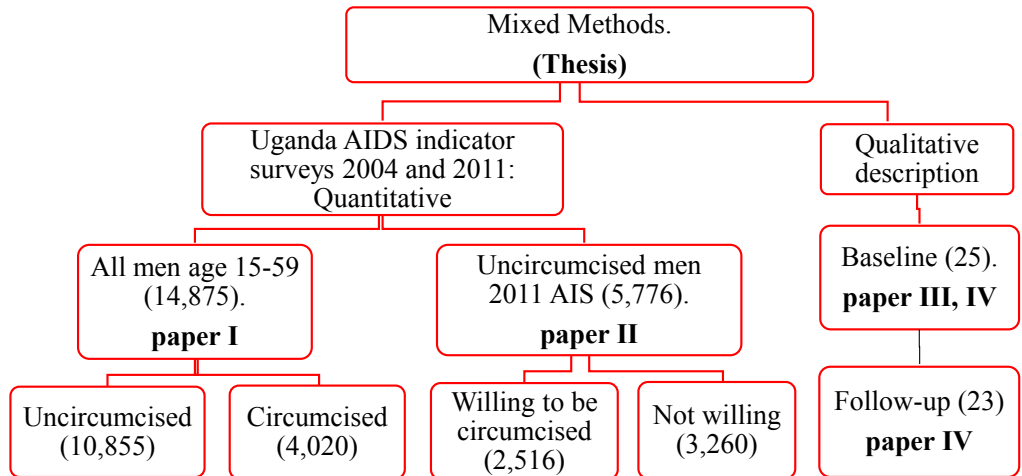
Mixed Methods.
**(Thesis)**

Uganda AIDS indicator surveys 2004 and 2011: Quantitative

All men age 15-59 (14,875).
**paper I**

Uncircumcised (10,855)

Circumcised (4,020)

Uncircumcised men 2011 AIS (5,776).
**paper II**

Willing to be circumcised (2,516)

Not willing (3,260)

Qualitative description

Baseline (25).
**paper III, IV**

Follow-up (23)
**paper IV**